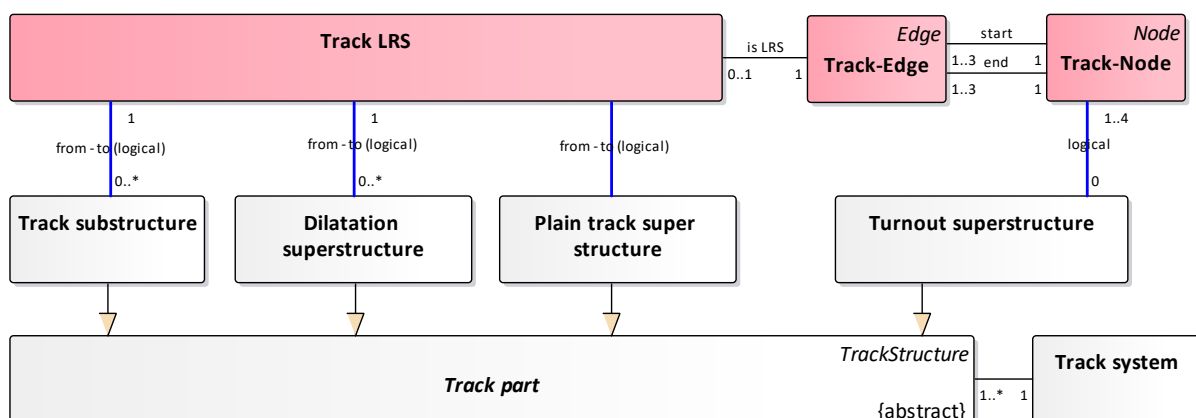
Track LRS

is LRS

0..1

1

Edge
Track-Edge

start

1..3 end

1..3

1

1

Node
Track-Node

1

from - to (logical)

0..*

1

from - to (logical)

0..*

from - to (logical)

1..4

logical

0

Track substructure

Dilatation superstructure

Plain track super structure

Turnout superstructure

TrackStructure

Track part

{abstract}

1..*

1

Track system